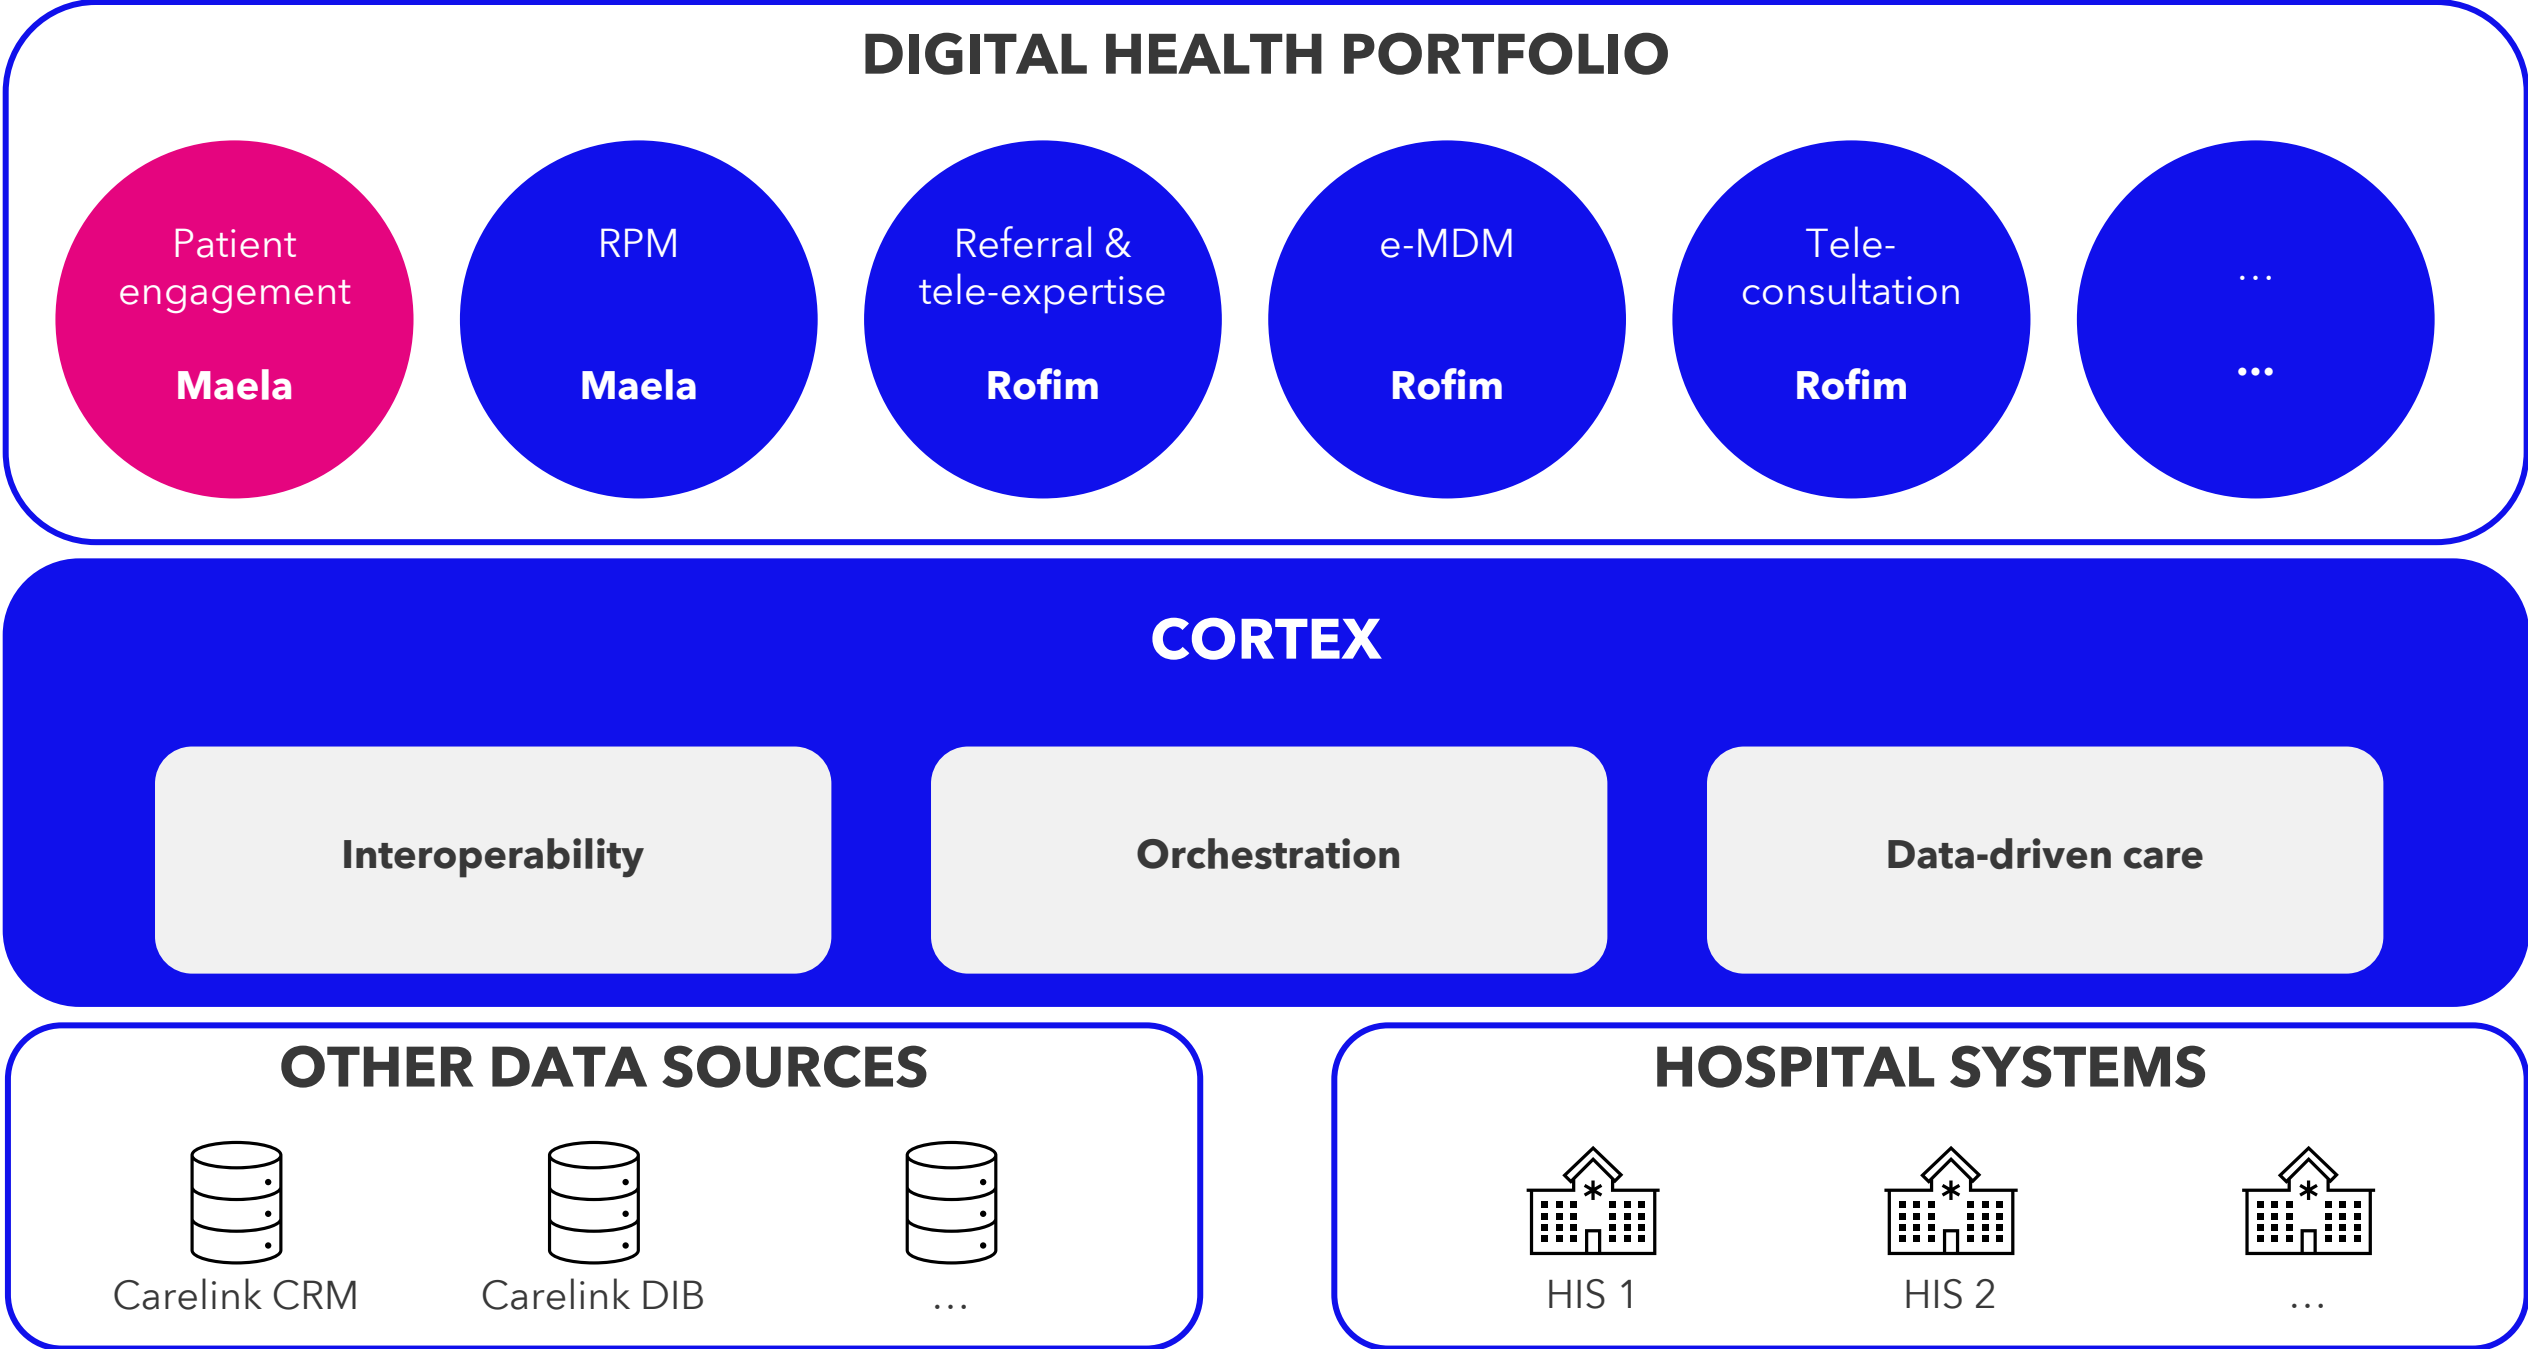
DIGITAL HEALTH PORTFOLIO

Patient engagement
Maela

RPM
Maela

Referral & tele-expertise
Rofim

e-MDM
Rofim

Tele-consultation
Rofim

...
...

CORTEX

Interoperability

Orchestration

Data-driven care

OTHER DATA SOURCES

Carelink CRM

Carelink DIB

...

HOSPITAL SYSTEMS

HIS 1

HIS 2

...